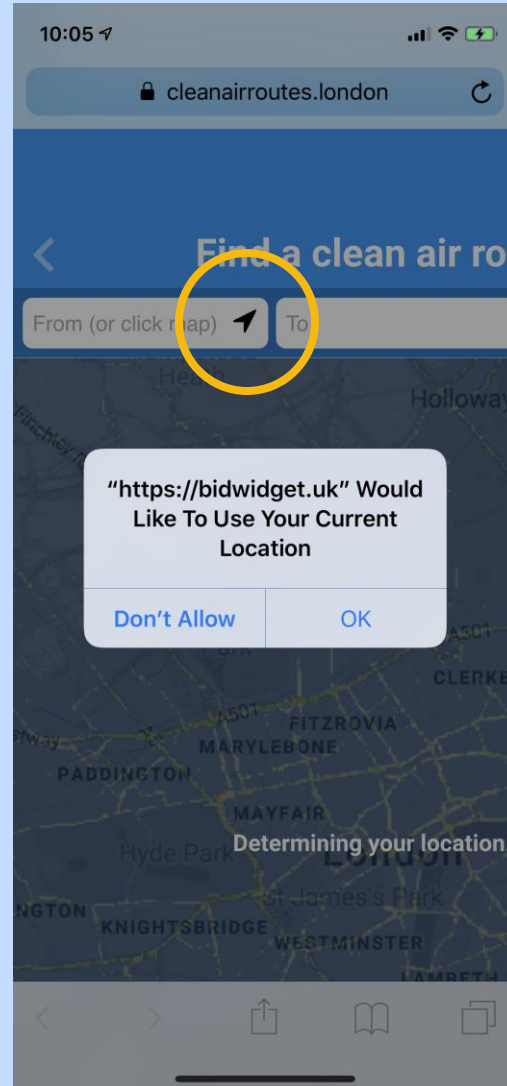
10:05

cleanairroutes.london

Find a clean air ro

From (or click map)

To

Heath

Finchley R

Holloway

"https://bidwidget.uk" Would Like To Use Your Current Location

Don't Allow

OK

Park

A501

CLERKE

A501

FITZROVIA

MARYLEBONE

PADDINGTON

MAYFAIR

Hyde Park

London

Determining your location

NGTON

St James's Park

KNIGHTSBRIDGE

WESTMINSTER

LAMBETH